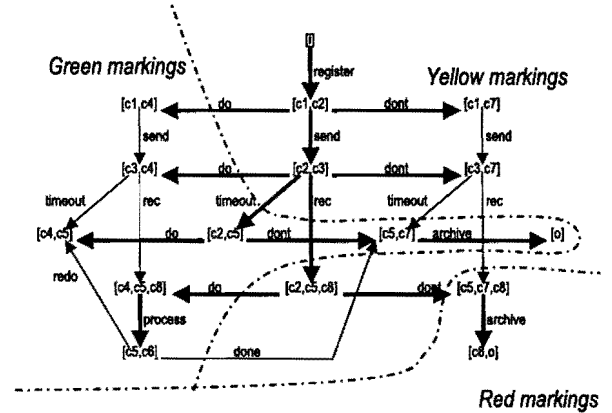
Green markings

Yellow markings

[i]

register

[c1,c4]

do

[c1,c2]

dont

[c1,c7]

send

send

send

[c3,c4]

do

[c2,c3]

dont

[c3,c7]

timeout

rec

timeout

rec

timeout

rec

[c4,c5]

do

[c2,c5]

dont

[c5,c7]

archive

[o]

redo

[c4,c5,c8]

do

[c2,c5,c8]

dont

[c5,c7,c8]

process

archive

[c5,c6]

done

[c8,o]

Red markings